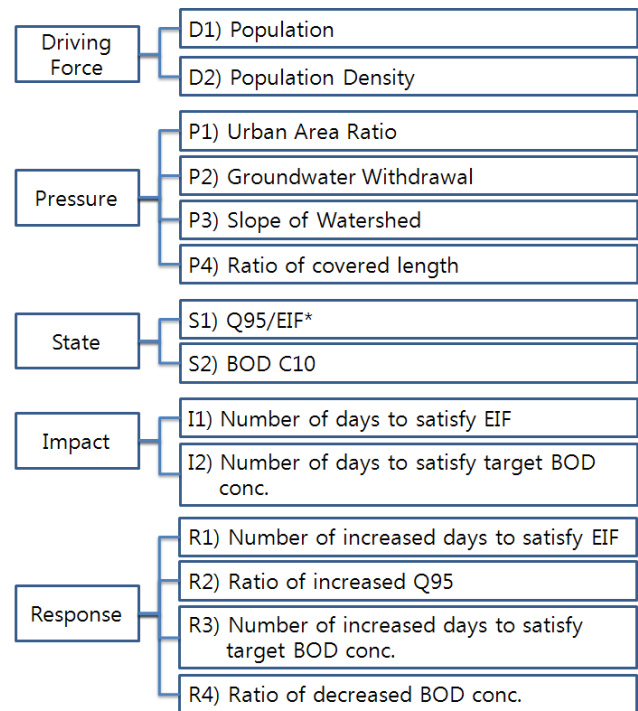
Driving Force

D1) Population

D2) Population Density

Pressure

P1) Urban Area Ratio

P2) Groundwater Withdrawal

P3) Slope of Watershed

P4) Ratio of covered length

State

S1) Q95/EIF*

S2) BOD C10

Impact

I1) Number of days to satisfy EIF

I2) Number of days to satisfy target BOD conc.

Response

R1) Number of increased days to satisfy EIF

R2) Ratio of increased Q95

R3) Number of increased days to satisfy target BOD conc.

R4) Ratio of decreased BOD conc.